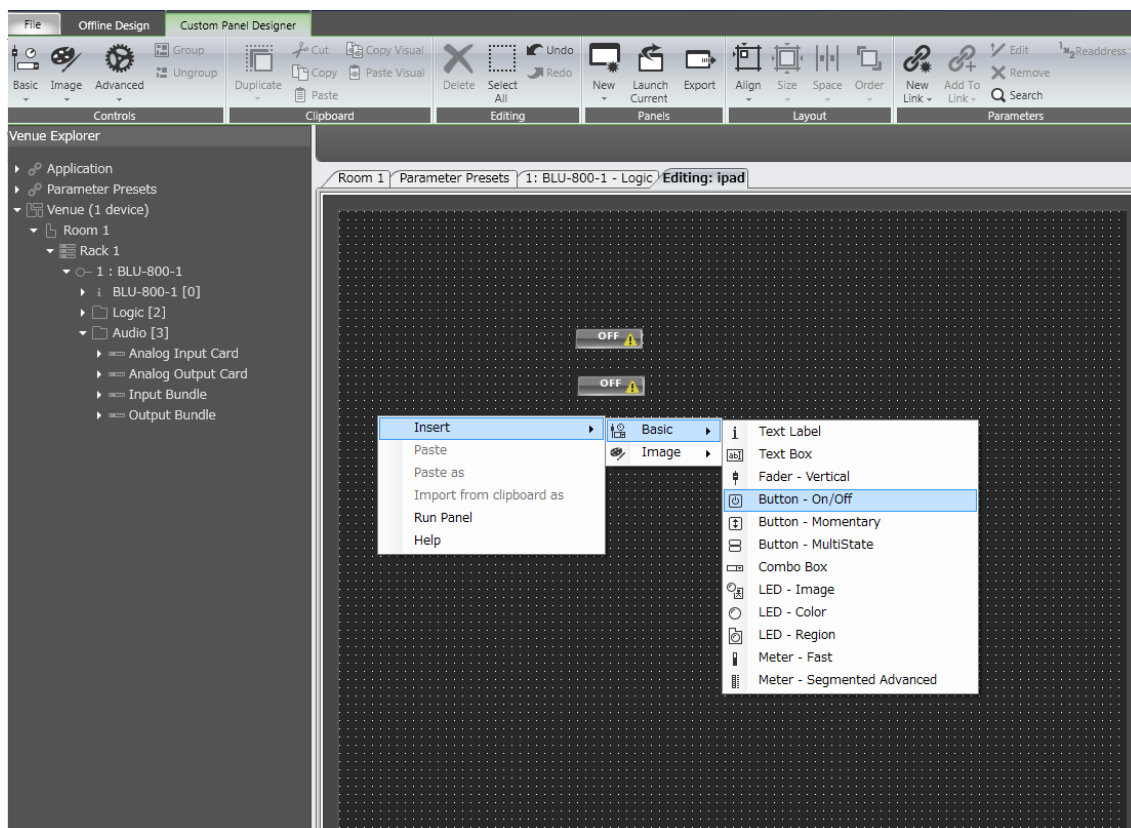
File
Offline Design
Custom Panel Designer

Basic Image Advanced
Group
Ungroup
Controls

Duplicate
Cut
Copy
Paste
Copy Visual
Paste Visual
Clipboard

Delete
Select All
Undo
Redo
Editing

New
Launch Current
Export
Panels

Align
Size
Space
Order
Layout

New Link
Add To Link
Edit
Remove
Search
$^1\!\!\searrow_2$Readdress
Parameters

Venue Explorer

Application
Parameter Presets
Venue (1 device)
Room 1
Rack 1
1 : BLU-800-1
BLU-800-1 [0]
Logic [2]
Audio [3]
Analog Input Card
Analog Output Card
Input Bundle
Output Bundle

Room 1
Parameter Presets
1: BLU-800-1 - Logic
Editing: ipad

OFF
OFF

Insert
Paste
Paste as
Import from clipboard as
Run Panel
Help

Basic
Image

Text Label
Text Box
Fader - Vertical
Button - On/Off
Button - Momentary
Button - MultiState
Combo Box
LED - Image
LED - Color
LED - Region
Meter - Fast
Meter - Segmented Advanced